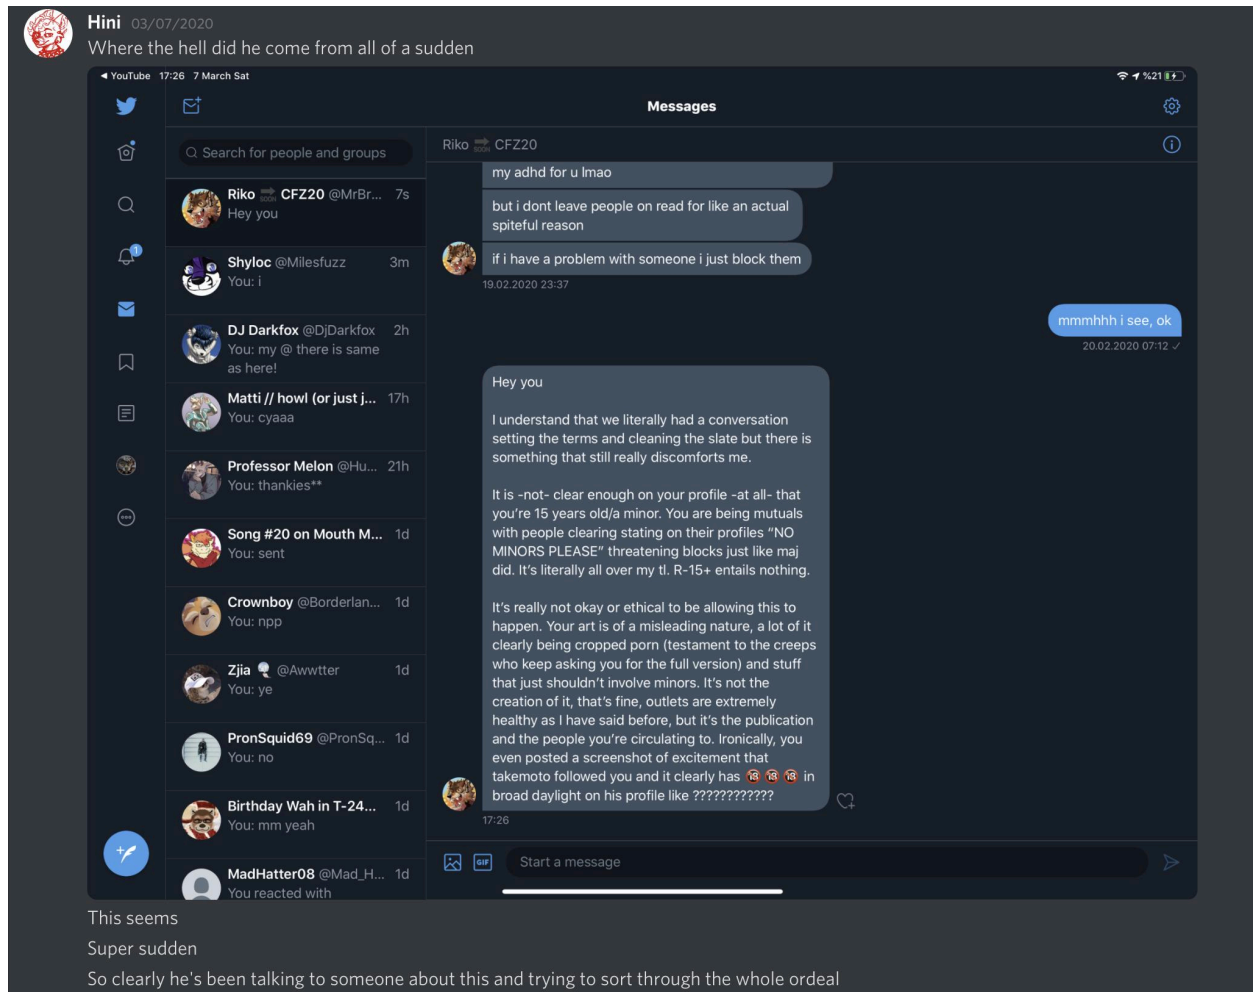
Hini 03/07/2020
Where the hell did he come from all of a sudden

◂ YouTube 17:26 7 March Sat
%21

Messages

Search for people and groups

Riko CFZ20 @MrBr... 7s
Hey you

Shyloc @Milesfuzz 3m
You: i

DJ Darkfox @DjDarkfox 2h
You: my @ there is same as here!

Matti // howl (or just j... 17h
You: cyaaa

Professor Melon @Hu... 21h
You: thankies**

Song #20 on Mouth M... 1d
You: sent

Crownboy @Borderlan... 1d
You: npp

Zjia @Awwtter 1d
You: ye

PronSquid69 @PronSq... 1d
You: no

Birthday Wah in T-24... 1d
You: mm yeah

MadHatter08 @Mad_H... 1d
You reacted with

Riko CFZ20

my adhd for u lmao

but i dont leave people on read for like an actual spiteful reason

if i have a problem with someone i just block them

19.02.2020 23:37

mmmhhh i see, ok

20.02.2020 07:12

Hey you

I understand that we literally had a conversation setting the terms and cleaning the slate but there is something that still really discomforts me.

It is -not- clear enough on your profile -at all- that you're 15 years old/a minor. You are being mutuals with people clearing stating on their profiles "NO MINORS PLEASE" threatening blocks just like maj did. It's literally all over my tl. R-15+ entails nothing.

It's really not okay or ethical to be allowing this to happen. Your art is of a misleading nature, a lot of it clearly being cropped porn (testament to the creeps who keep asking you for the full version) and stuff that just shouldn't involve minors. It's not the creation of it, that's fine, outlets are extremely healthy as I have said before, but it's the publication and the people you're circulating to. Ironically, you even posted a screenshot of excitement that takemoto followed you and it clearly has 🔞🔞🔞 in broad daylight on his profile like ????????????

17:26

Start a message

This seems
Super sudden
So clearly he's been talking to someone about this and trying to sort through the whole ordeal